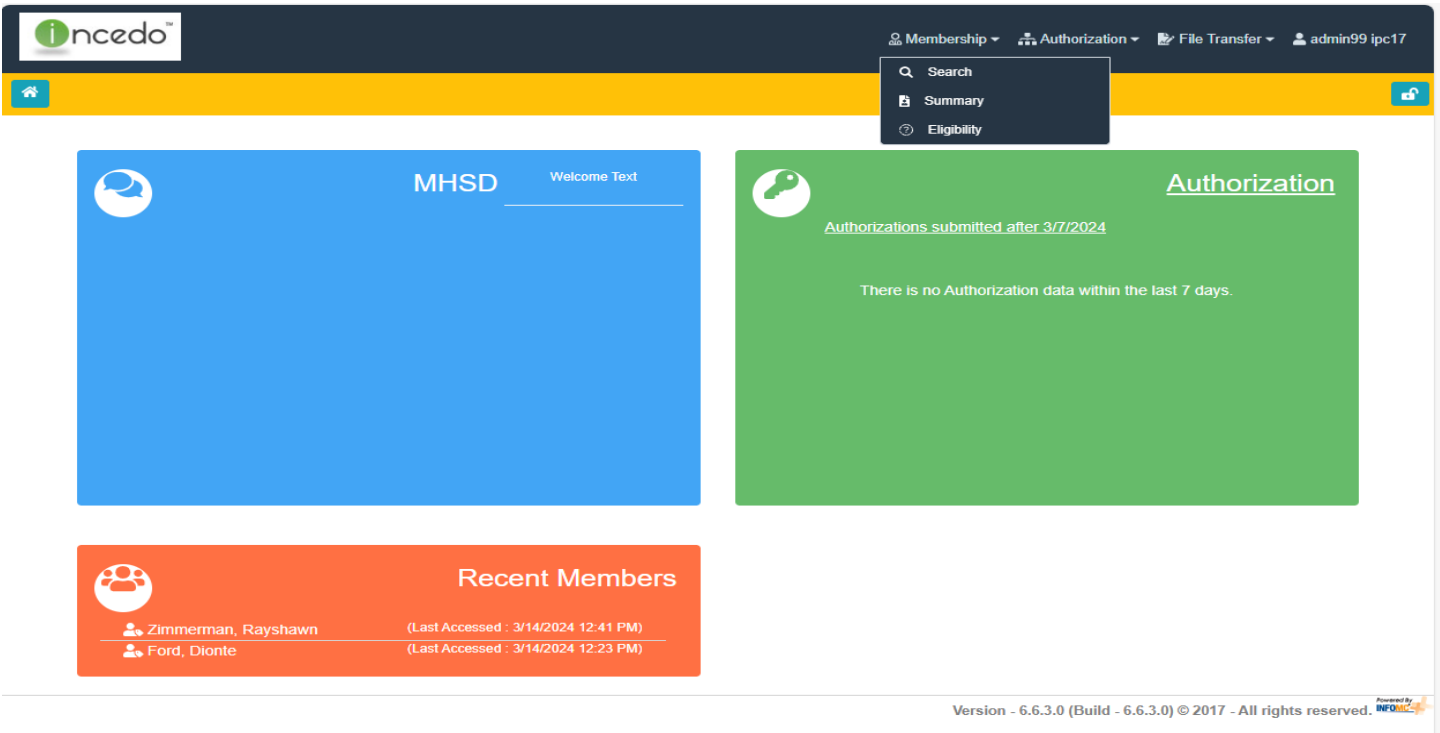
incedo™

Membership ▾ Authorization ▾ File Transfer ▾ admin99 ipc17

Search
Summary
Eligibility

MHSD

Welcome Text

Authorization

Authorizations submitted after 3/7/2024

There is no Authorization data within the last 7 days.

Recent Members

Zimmerman, Rayshawn (Last Accessed : 3/14/2024 12:41 PM)
Ford, Dionte (Last Accessed : 3/14/2024 12:23 PM)

Version - 6.6.3.0 (Build - 6.6.3.0) © 2017 - All rights reserved. Powered By INFOMC